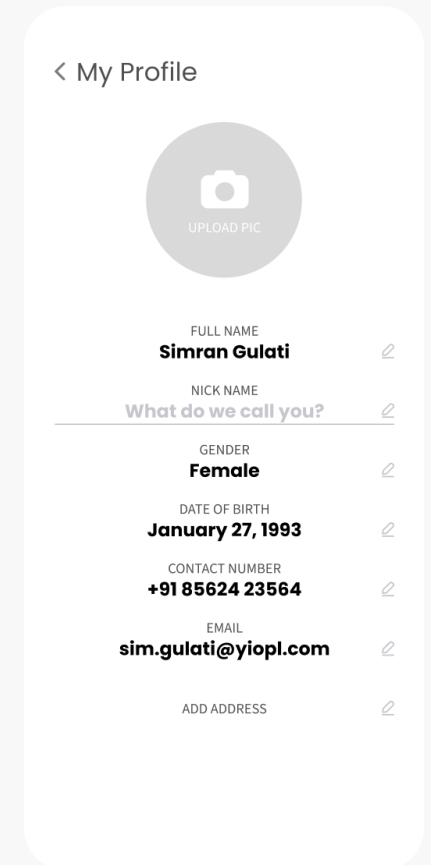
< My Profile

UPLOAD PIC

FULL NAME
Simran Gulati

NICK NAME
What do we call you?

GENDER
Female

DATE OF BIRTH
January 27, 1993

CONTACT NUMBER
+91 85624 23564

EMAIL
sim.gulati@yiopl.com

ADD ADDRESS